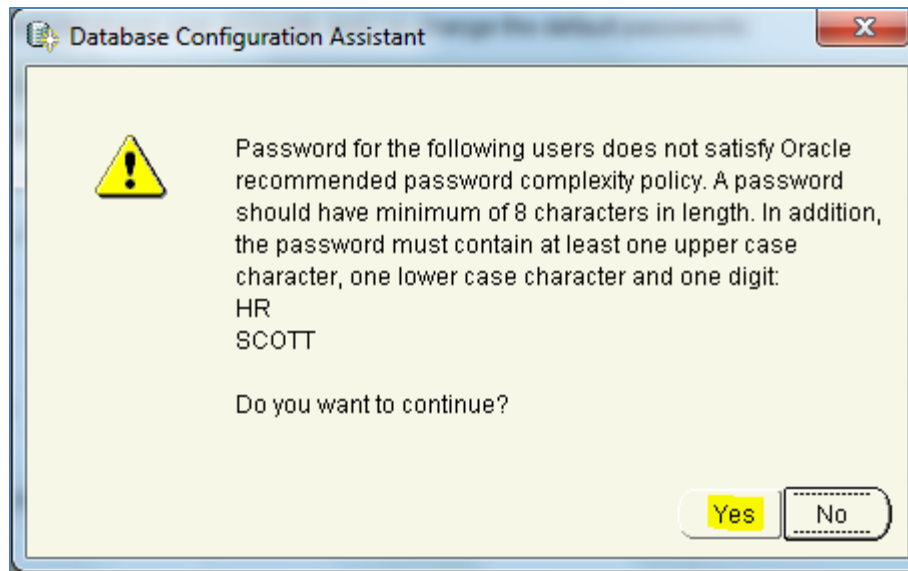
Database Configuration Assistant

Password for the following users does not satisfy Oracle recommended password complexity policy. A password should have minimum of 8 characters in length. In addition, the password must contain at least one upper case character, one lower case character and one digit:
HR
SCOTT

Do you want to continue?

Yes
No